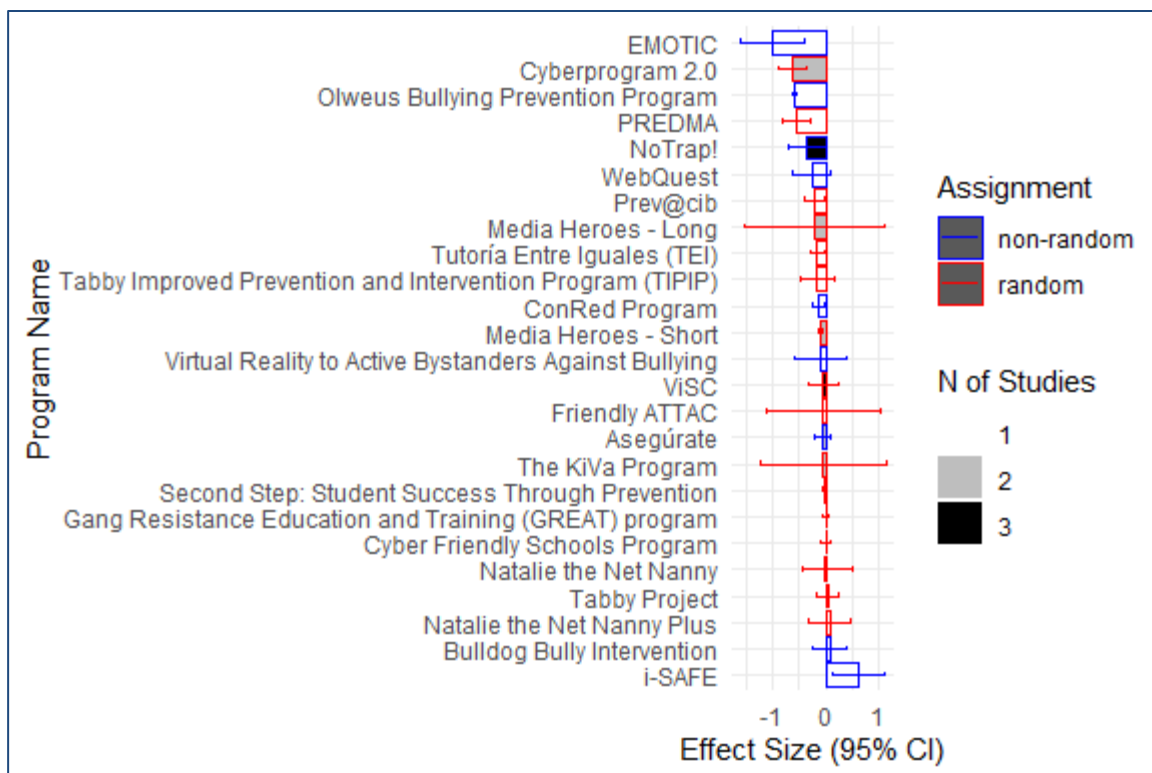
Program Name

EMOTIC
Cyberprogram 2.0
Olweus Bullying Prevention Program
PREDMA
NoTrap!
WebQuest
Prev@cib
Media Heroes - Long
Tutoría Entre Iguales (TEI)
Tabby Improved Prevention and Intervention Program (TIPIP)
ConRed Program
Media Heroes - Short
Virtual Reality to Active Bystanders Against Bullying
ViSC
Friendly ATTAC
Asegúrate
The KiVa Program
Second Step: Student Success Through Prevention
Gang Resistance Education and Training (GREAT) program
Cyber Friendly Schools Program
Natalie the Net Nanny
Tabby Project
Natalie the Net Nanny Plus
Bulldog Bully Intervention
i-SAFE

-1 0 1
Effect Size (95% CI)

Assignment
non-random
random

N of Studies
1
2
3